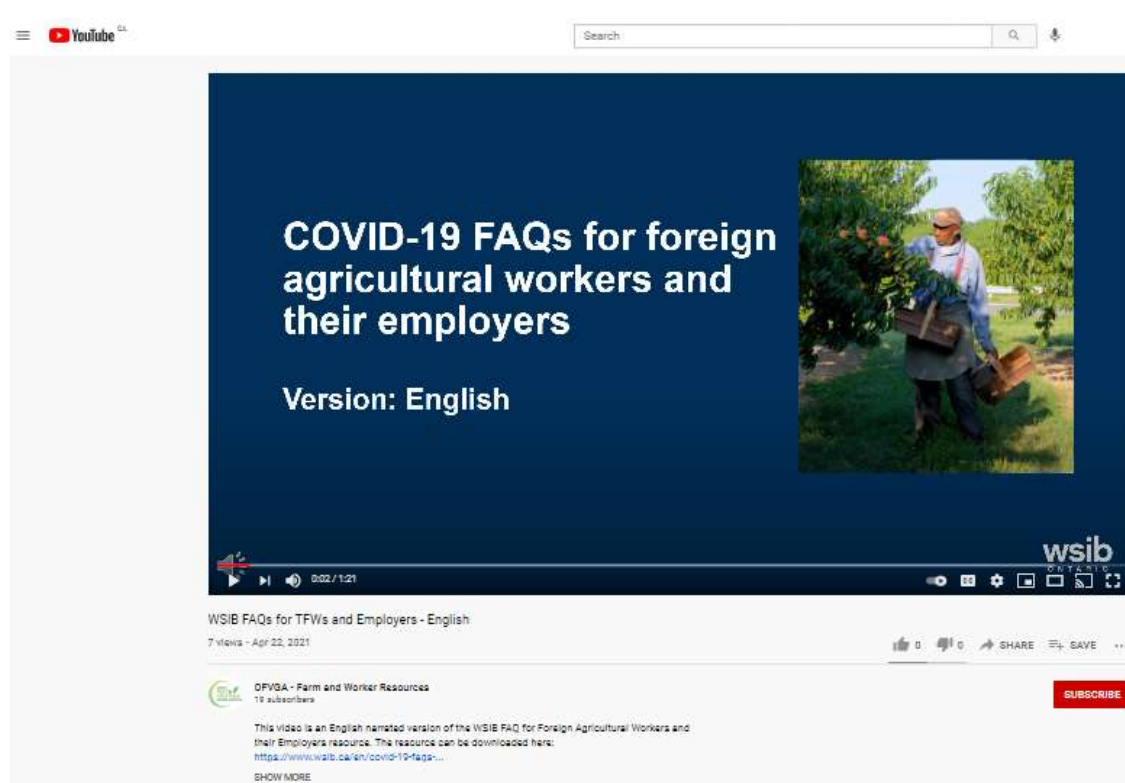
YouTube CA

Search

COVID-19 FAQs for foreign agricultural workers and their employers

Version: English

wsib
ONTARIO

0:02 / 1:21

WSIB FAQs for TFWs and Employers - English

7 views · Apr 22, 2021

0 0 SHARE SAVE

OFVGA - Farm and Worker Resources
19 subscribers

SUBSCRIBE

This video is an English narrated version of the WSIB FAQ for Foreign Agricultural Workers and their Employers resource. The resource can be downloaded here:
https://www.wsib.ca/en/covid-19-faqs-...

SHOW MORE